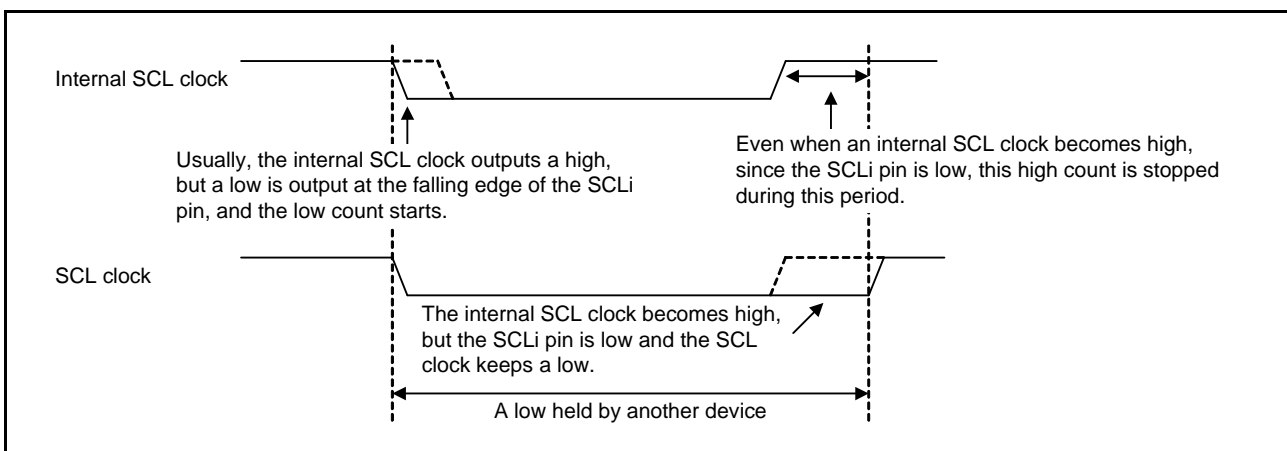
Internal SCL clock

Usually, the internal SCL clock outputs a high, but a low is output at the falling edge of the SCLi pin, and the low count starts.

Even when an internal SCL clock becomes high, since the SCLi pin is low, this high count is stopped during this period.

SCL clock

The internal SCL clock becomes high, but the SCLi pin is low and the SCL clock keeps a low.

A low held by another device